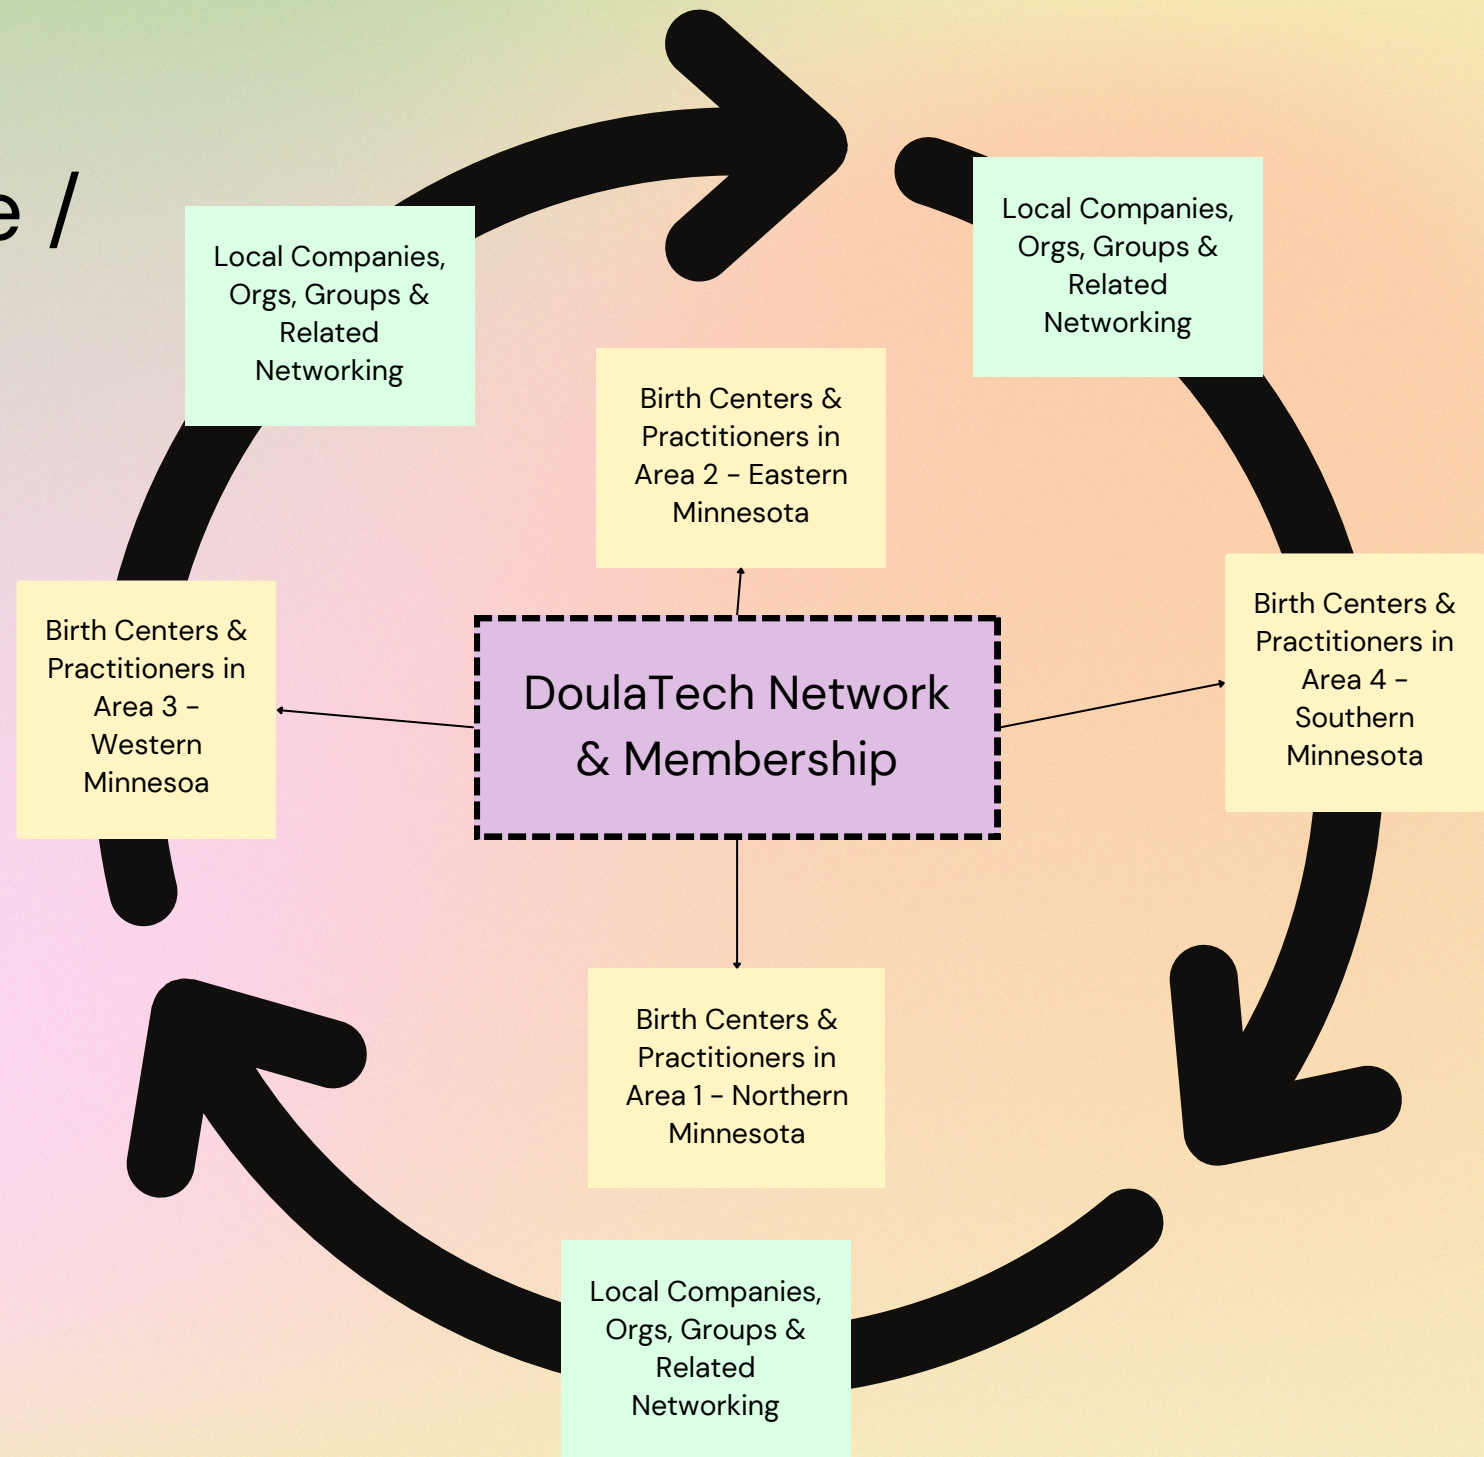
e /

Local Companies, Orgs, Groups & Related Networking

Local Companies, Orgs, Groups & Related Networking

Birth Centers & Practitioners in Area 2 - Eastern Minnesota

Birth Centers & Practitioners in Area 3 - Western Minnesoa

DoulaTech Network & Membership

Birth Centers & Practitioners in Area 4 - Southern Minnesota

Birth Centers & Practitioners in Area 1 - Northern Minnesota

Local Companies, Orgs, Groups & Related Networking